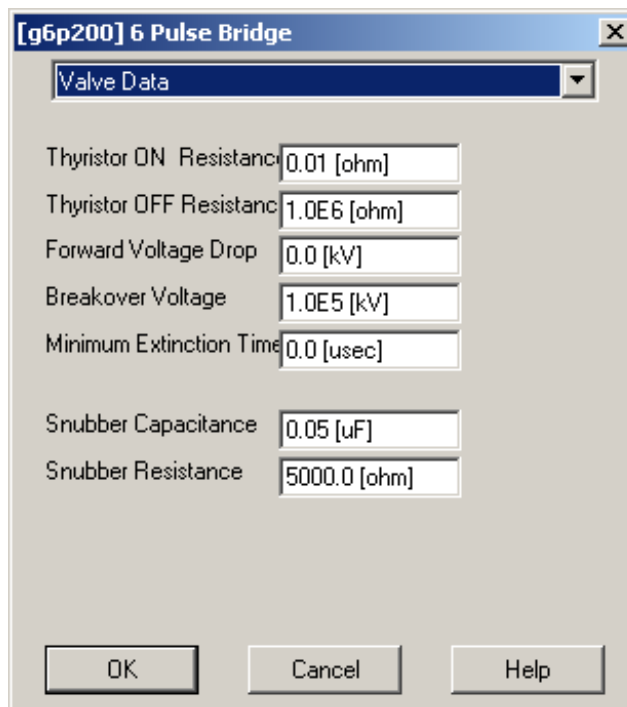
[g6p200] 6 Pulse Bridge

Valve Data

Thyristor ON Resistanc 0.01 [ohm]

Thyristor OFF Resistanc 1.0E6 [ohm]

Forward Voltage Drop 0.0 [kV]

Breakover Voltage 1.0E5 [kV]

Minimum Extinction Time 0.0 [usec]

Snubber Capacitance 0.05 [uF]

Snubber Resistance 5000.0 [ohm]

OK Cancel Help